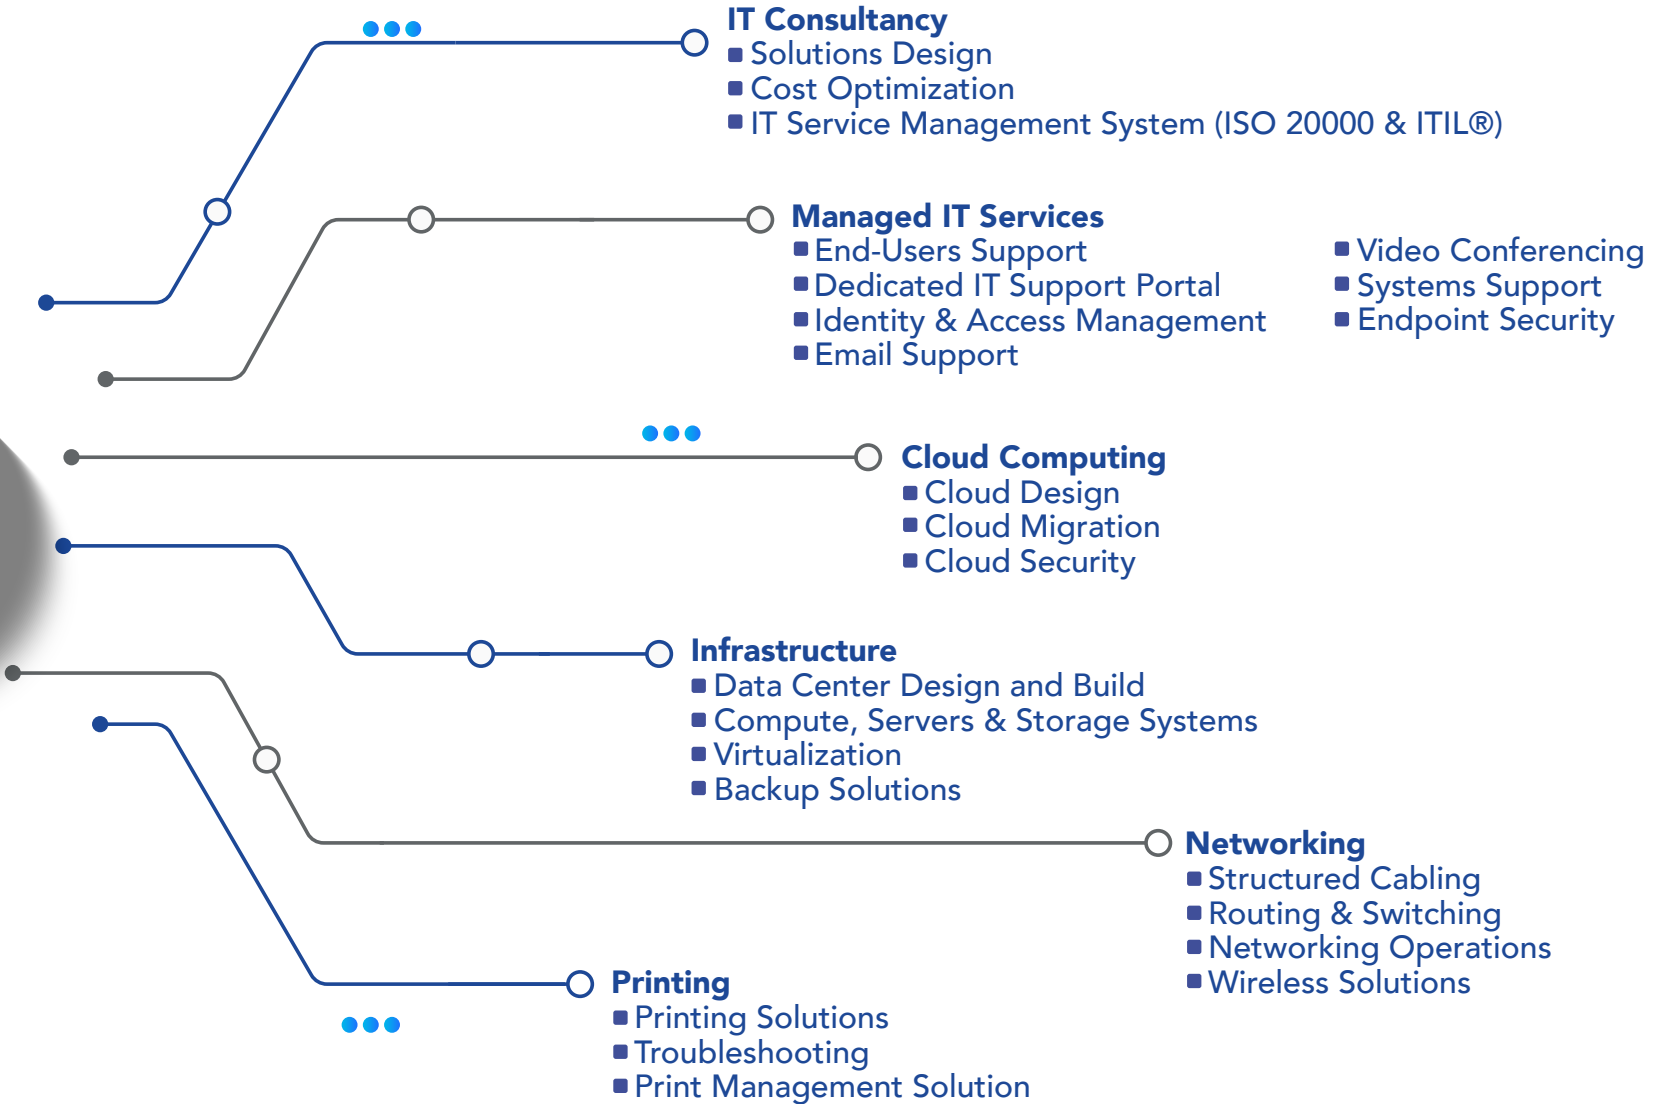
IT Consultancy
■ Solutions Design
■ Cost Optimization
■ IT Service Management System (ISO 20000 & ITIL®)

Managed IT Services
■ End-Users Support
■ Dedicated IT Support Portal
■ Identity & Access Management
■ Email Support
■ Video Conferencing
■ Systems Support
■ Endpoint Security

Cloud Computing
■ Cloud Design
■ Cloud Migration
■ Cloud Security

Infrastructure
■ Data Center Design and Build
■ Compute, Servers & Storage Systems
■ Virtualization
■ Backup Solutions

Networking
■ Structured Cabling
■ Routing & Switching
■ Networking Operations
■ Wireless Solutions

Printing
■ Printing Solutions
■ Troubleshooting
■ Print Management Solution